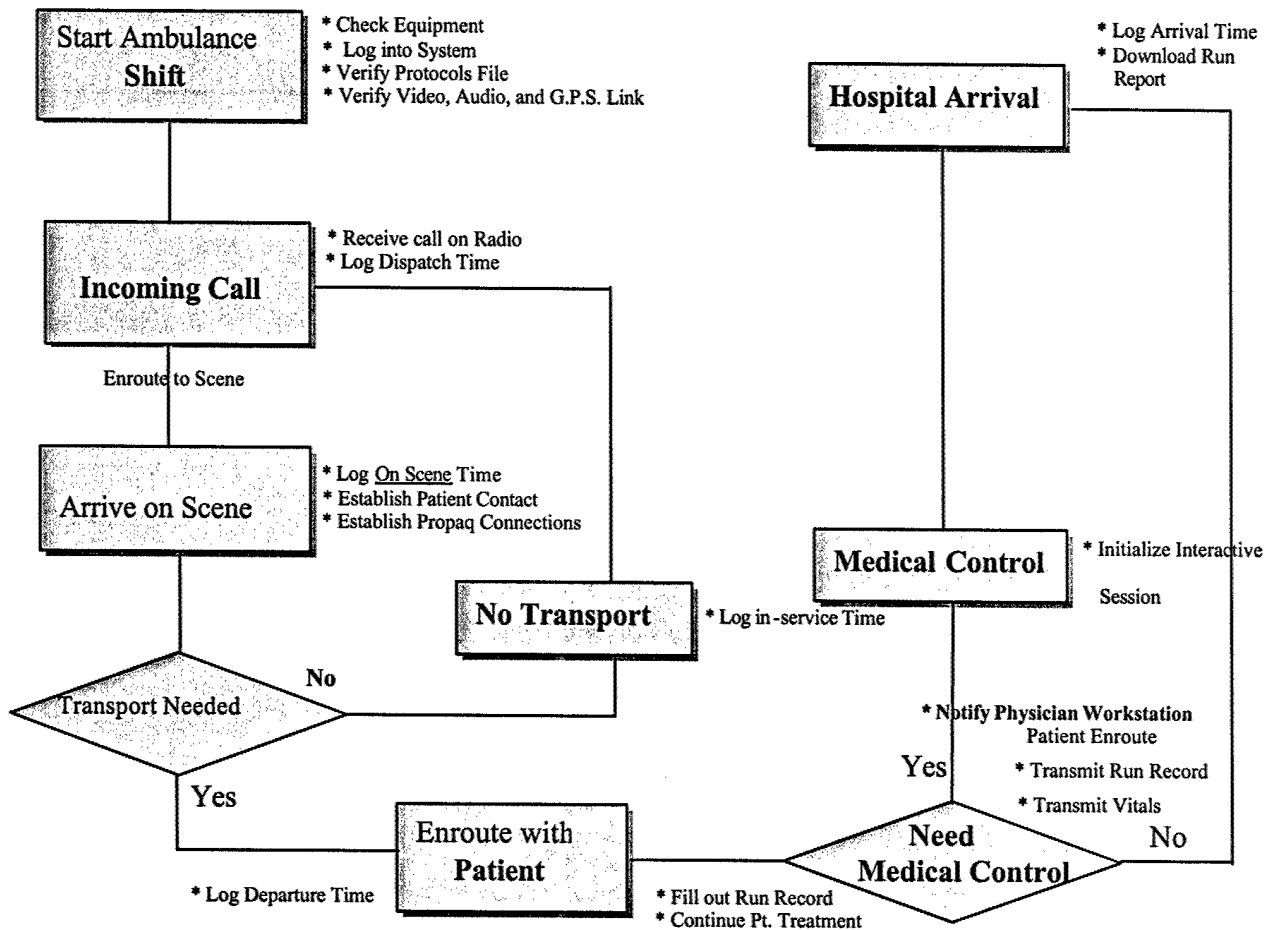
Start Ambulance Shift

* Check Equipment
* Log into System
* Verify Protocols File
* Verify Video, Audio, and G.P.S. Link

Incoming Call

* Receive call on Radio
* Log Dispatch Time

Enroute to Scene

Arrive on Scene

* Log On Scene Time
* Establish Patient Contact
* Establish Propaq Connections

No Transport

* Log in-service Time

Transport Needed

No

Yes

Enroute with Patient

* Log Departure Time

* Fill out Run Record
* Continue Pt. Treatment

Need Medical Control

Yes

No

* Notify Physician Workstation Patient Enroute
* Transmit Run Record
* Transmit Vitals

Medical Control

* Initialize Interactive Session

Hospital Arrival

* Log Arrival Time
* Download Run Report